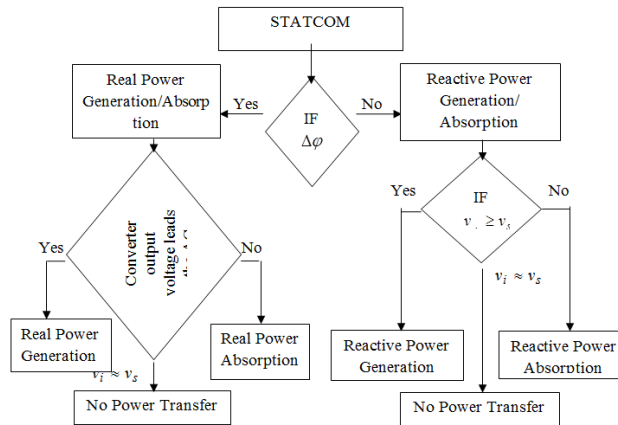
STATCOM

Real Power Generation/Absorption

Yes

IF $\Delta\varphi$

No

Reactive Power Generation/ Absorption

Yes

Converter output voltage leads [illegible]

No

Yes

IF $v_i \geq v_s$

No

$v_i \approx v_s$

Real Power Generation

$v_i \approx v_s$

Real Power Absorption

Reactive Power Generation

Reactive Power Absorption

No Power Transfer

No Power Transfer